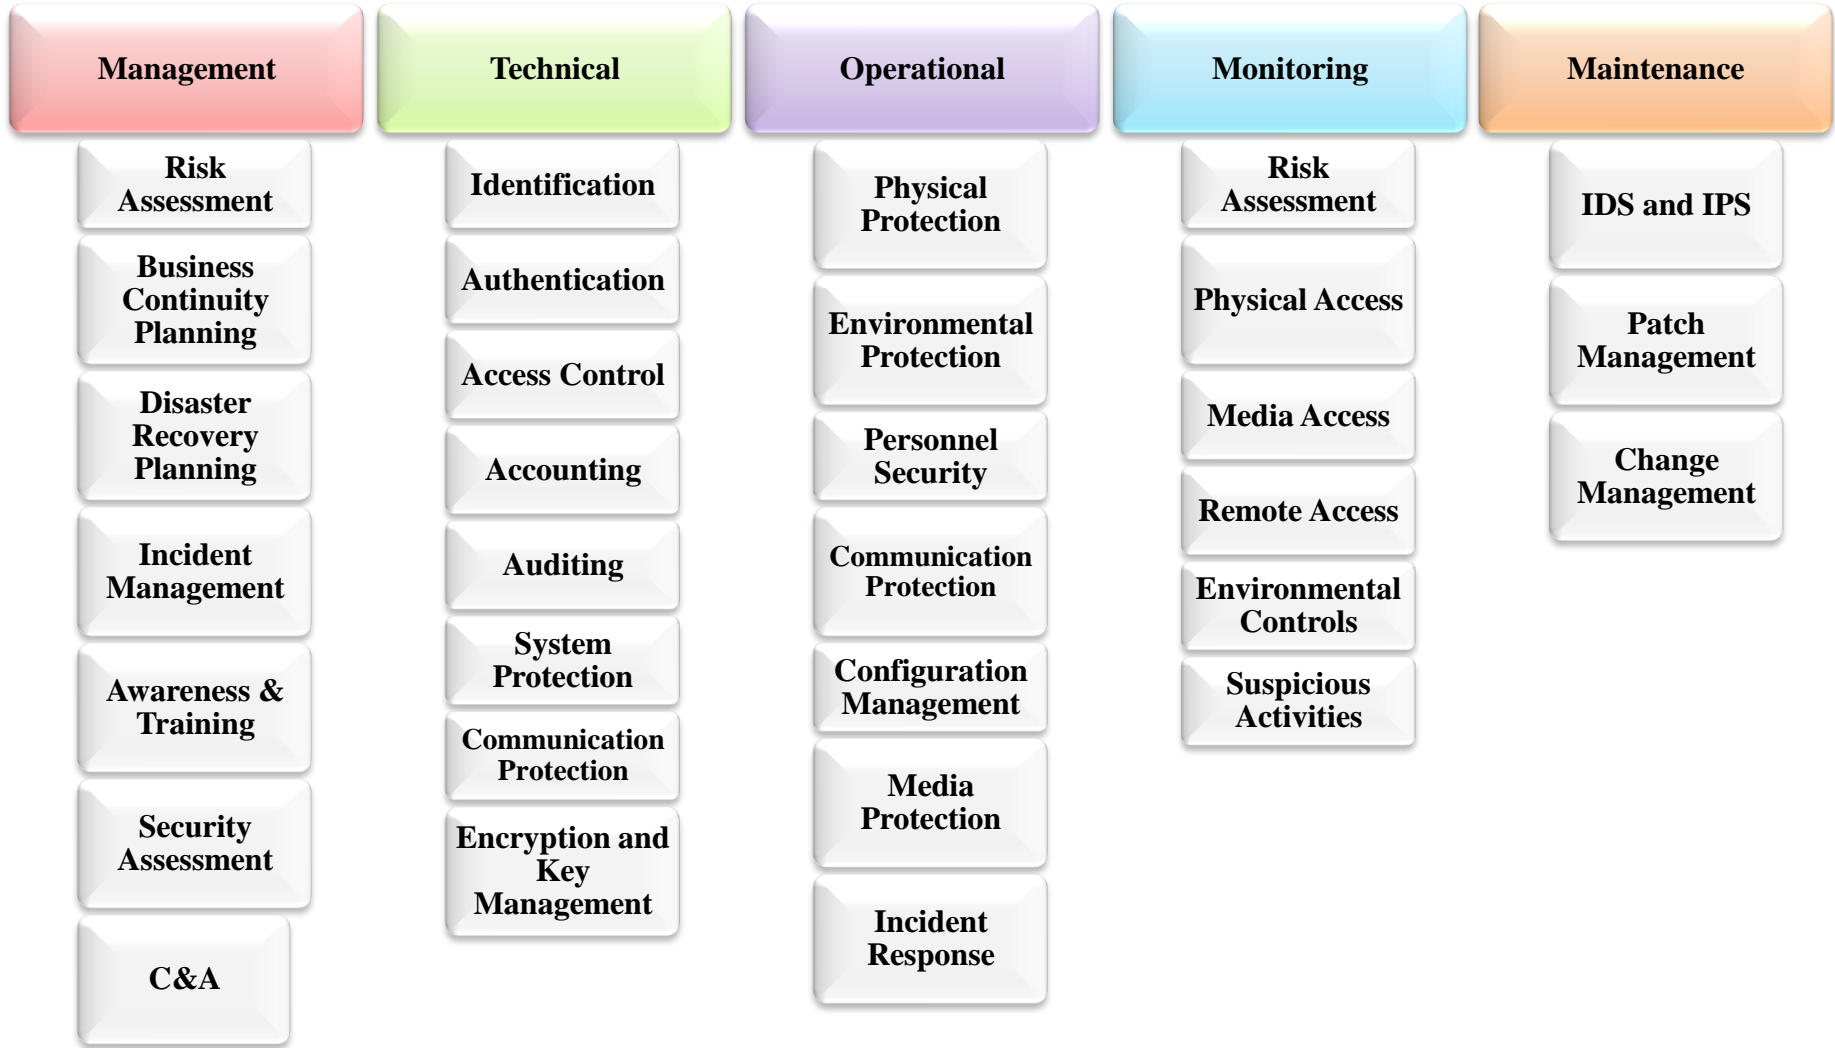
Management

Risk Assessment

Business Continuity Planning

Disaster Recovery Planning

Incident Management

Awareness & Training

Security Assessment

C&A

Technical

Identification

Authentication

Access Control

Accounting

Auditing

System Protection

Communication Protection

Encryption and Key Management

Operational

Physical Protection

Environmental Protection

Personnel Security

Communication Protection

Configuration Management

Media Protection

Incident Response

Monitoring

Risk Assessment

Physical Access

Media Access

Remote Access

Environmental Controls

Suspicious Activities

Maintenance

IDS and IPS

Patch Management

Change Management